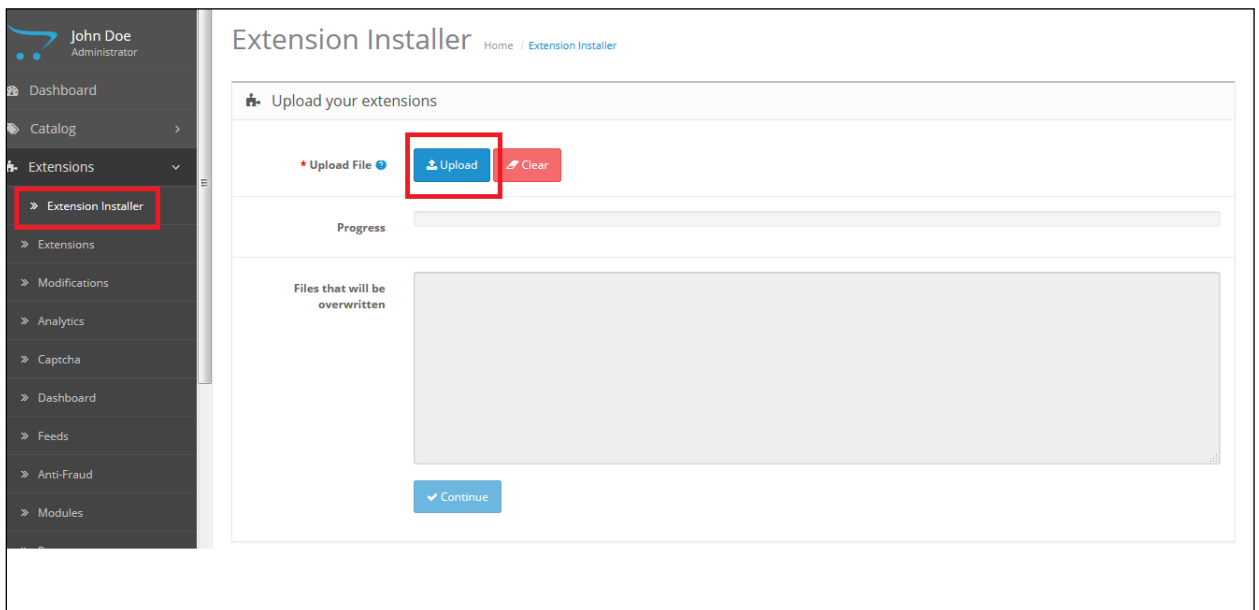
John Doe
Administrator

Dashboard
Catalog
Extensions
» Extension Installer
» Extensions
» Modifications
» Analytics
» Captcha
» Dashboard
» Feeds
» Anti-Fraud
» Modules

Extension Installer Home / Extension Installer

Upload your extensions

* Upload File
Upload
Clear

Progress

Files that will be overwritten

Continue